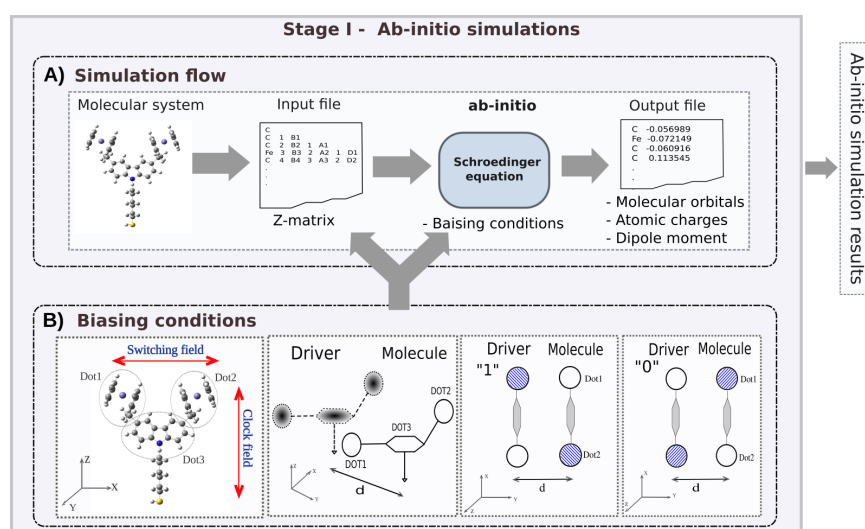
Stage I - Ab-initio simulations

A) Simulation flow

Molecular system

Input file

C
C 1 B1
C 2 B2 1 A1
Fe 3 B3 2 A2 1 D1
C 4 B4 3 A3 2 D2
.
.

Z-matrix

ab-initio

Schroedinger equation

- Baising conditions

Output file

C -0.056989
Fe -0.072149
C -0.060916
C 0.113545
.
.

- Molecular orbitals
- Atomic charges
- Dipole moment

Ab-initio simulation results

B) Biasing conditions

Switching field

Dot1

Dot2

Clock field

Dot3

Z

X

Y

Driver

Molecule

DOT2

DOT3

DOT1

d

Z

X

Y

Driver

Molecule

"1"

Dot1

Dot2

d

Z

X

Y

Driver

Molecule

"0"

Dot1

Dot2

d

Z

X

Y